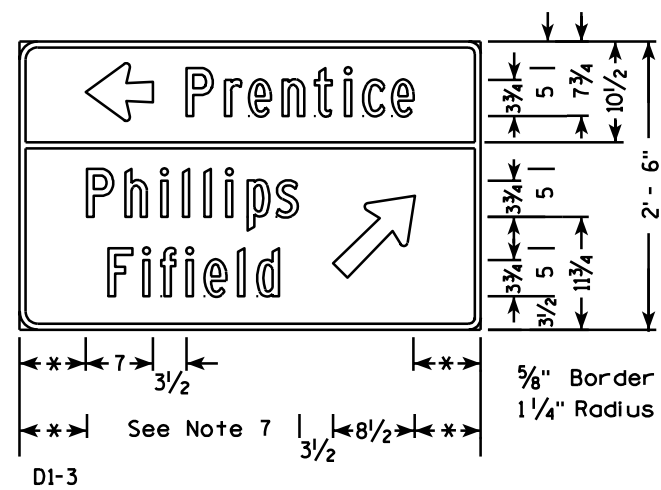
Prentice

Phillips

Fifield

$3\frac{3}{4}$ 5 $7\frac{3}{4}$ $10\frac{1}{2}$

$3\frac{3}{4}$ 5

$3\frac{3}{4}$ 5 $11\frac{3}{4}$

$3\frac{1}{2}$

2' - 6"

* 7 $3\frac{1}{2}$ *

* See Note 7 $3\frac{1}{2}$ $8\frac{1}{2}$ *

$\frac{5}{8}$" Border
$1\frac{1}{4}$" Radius

D1-3